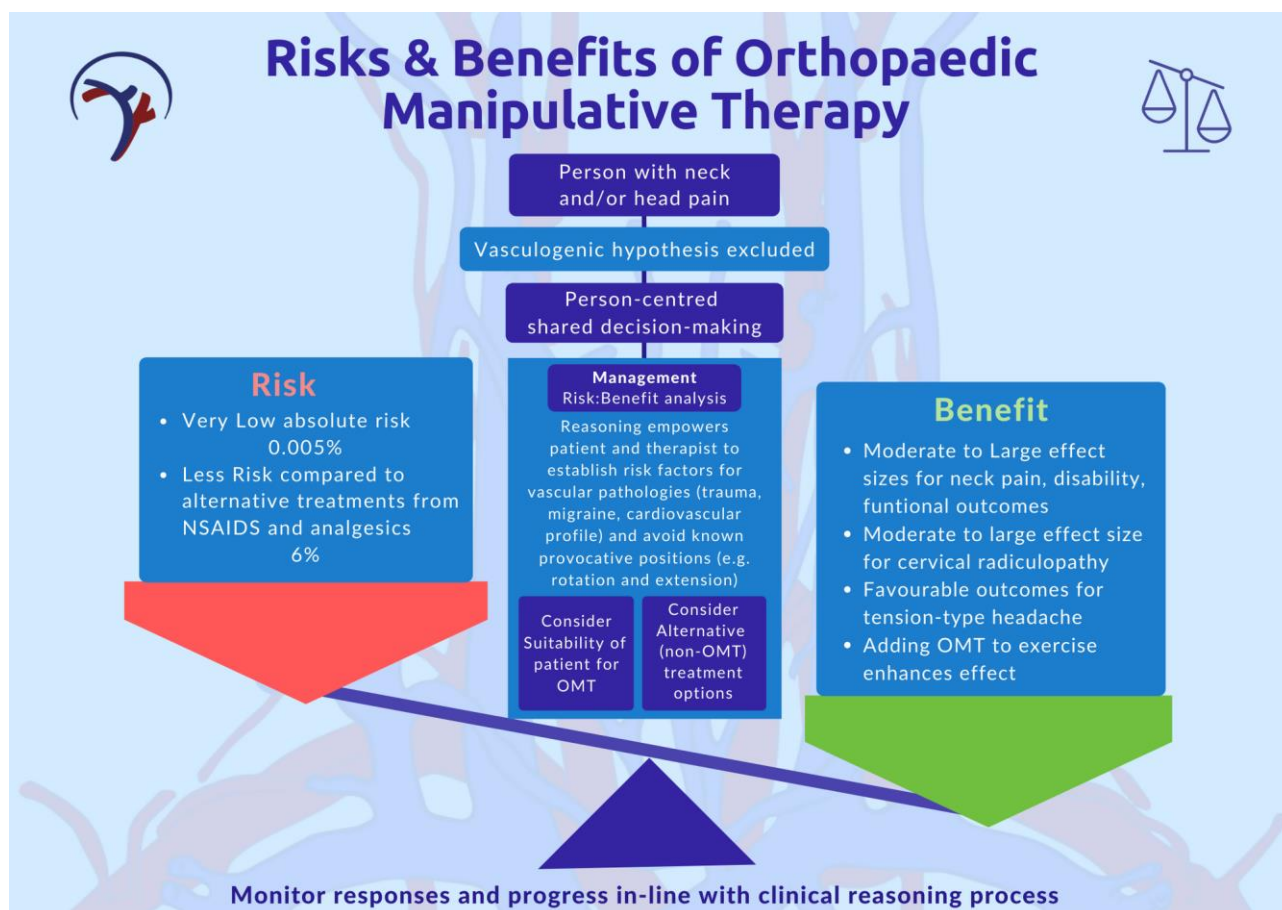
Risks & Benefits of Orthopaedic Manipulative Therapy

Person with neck and/or head pain

Vasculogenic hypothesis excluded

Person-centred shared decision-making

Risk
• Very Low absolute risk 0.005%
• Less Risk compared to alternative treatments from NSAIDS and analgesics 6%

Management
Risk:Benefit analysis

Reasoning empowers patient and therapist to establish risk factors for vascular pathologies (trauma, migraine, cardiovascular profile) and avoid known provocative positions (e.g. rotation and extension)

Consider Suitability of patient for OMT

Consider Alternative (non-OMT) treatment options

Benefit
• Moderate to Large effect sizes for neck pain, disability, funtional outcomes
• Moderate to large effect size for cervical radiculopathy
• Favourable outcomes for tension-type headache
• Adding OMT to exercise enhances effect

Monitor responses and progress in-line with clinical reasoning process